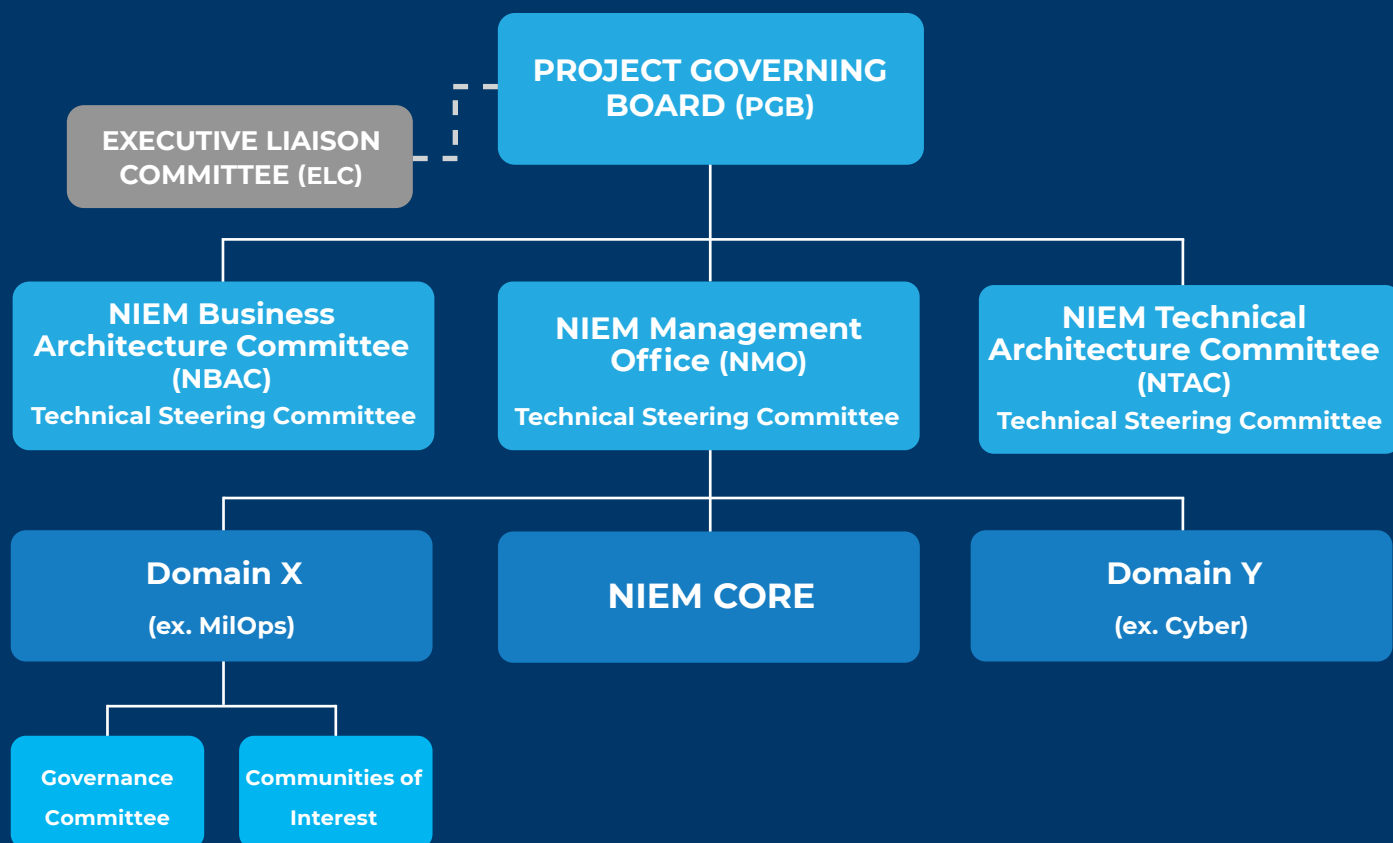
PROJECT GOVERNING BOARD (PGB)

EXECUTIVE LIAISON COMMITTEE (ELC)

NIEM Business Architecture Committee (NBAC)
Technical Steering Committee

NIEM Management Office (NMO)
Technical Steering Committee

NIEM Technical Architecture Committee (NTAC)
Technical Steering Committee

Domain X
(ex. MilOps)

NIEM CORE

Domain Y
(ex. Cyber)

Governance Committee

Communities of Interest